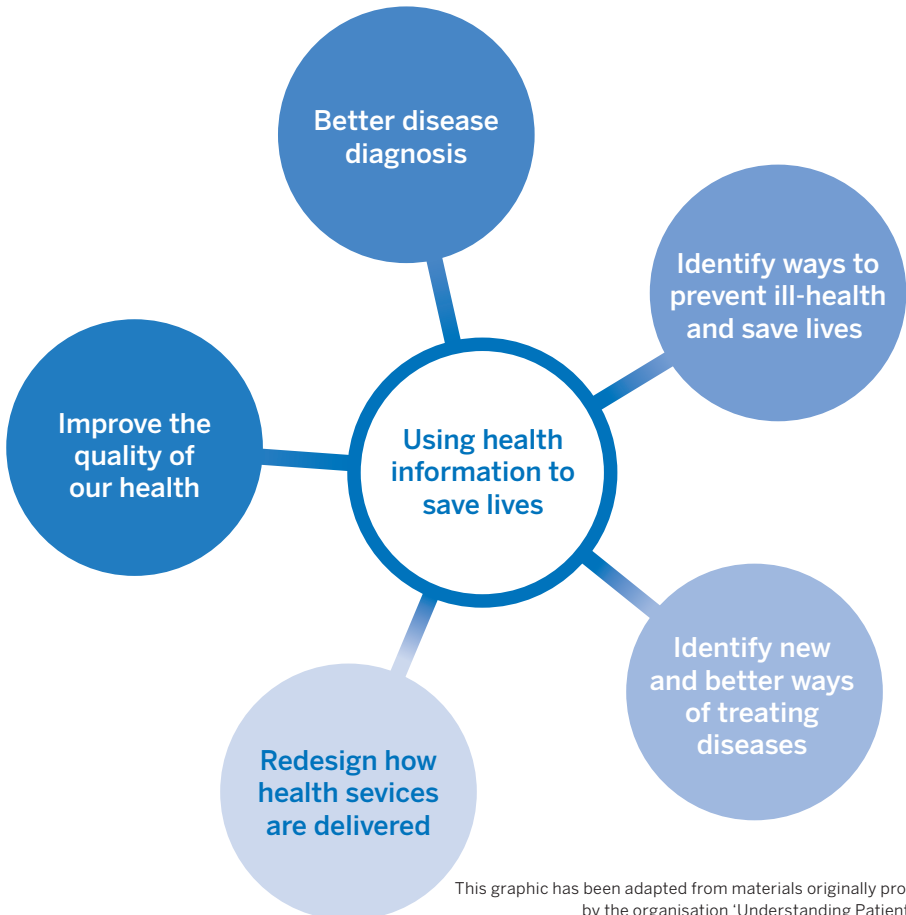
Better disease diagnosis

Identify ways to prevent ill-health and save lives

Improve the quality of our health

Using health information to save lives

Identify new and better ways of treating diseases

Redesign how health sevices are delivered

This graphic has been adapted from materials originally pro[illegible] by the organisation 'Understanding Patient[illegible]